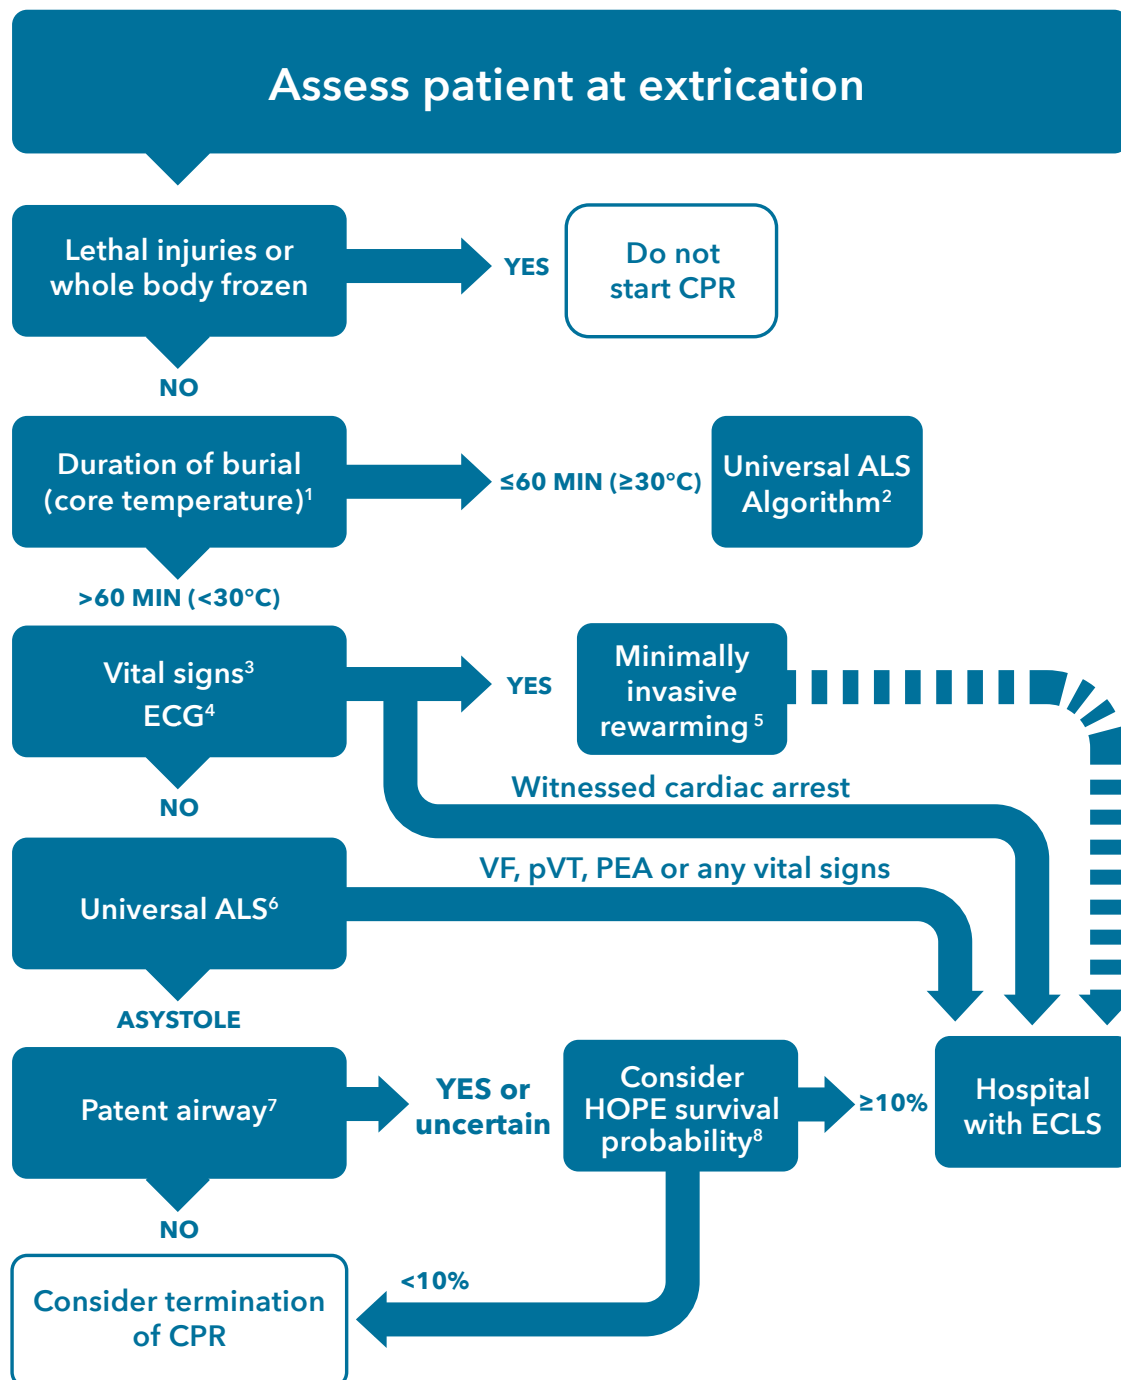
Assess patient at extrication

Lethal injuries or whole body frozen

YES

Do not start CPR

NO

Duration of burial (core temperature)$^1$

≤60 MIN (≥30°C)

Universal ALS Algorithm$^2$

>60 MIN (<30°C)

Vital signs$^3$ ECG$^4$

YES

Minimally invasive rewarming$^5$

Witnessed cardiac arrest

NO

VF, pVT, PEA or any vital signs

Universal ALS$^6$

ASYSTOLE

Patent airway$^7$

YES or uncertain

Consider HOPE survival probability$^8$

≥10%

Hospital with ECLS

NO

<10%

Consider termination of CPR